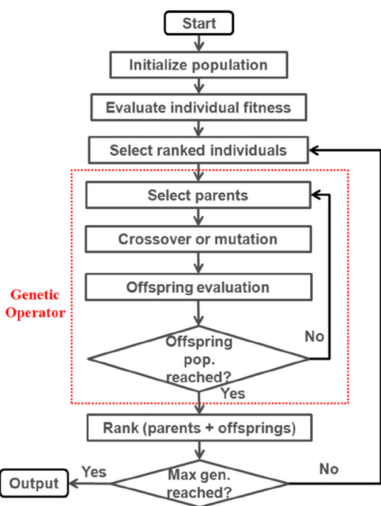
Start

Initialize population

Evaluate individual fitness

Select ranked individuals

Genetic Operator

Select parents

Crossover or mutation

Offspring evaluation

Offspring pop. reached?

No

Yes

Rank (parents + offsprings)

Output

Yes

Max gen. reached?

No